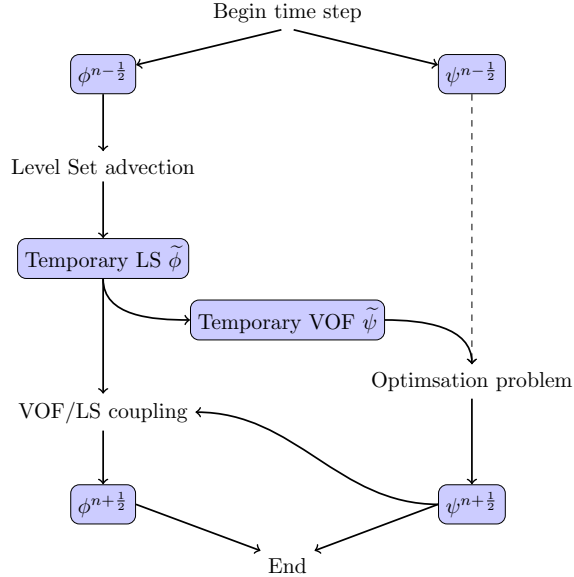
Begin time step

$\phi^{n-\frac{1}{2}}$

$\psi^{n-\frac{1}{2}}$

Level Set advection

Temporary LS $\widetilde{\phi}$

Temporary VOF $\widetilde{\psi}$

Optimsation problem

VOF/LS coupling

$\phi^{n+\frac{1}{2}}$

$\psi^{n+\frac{1}{2}}$

End